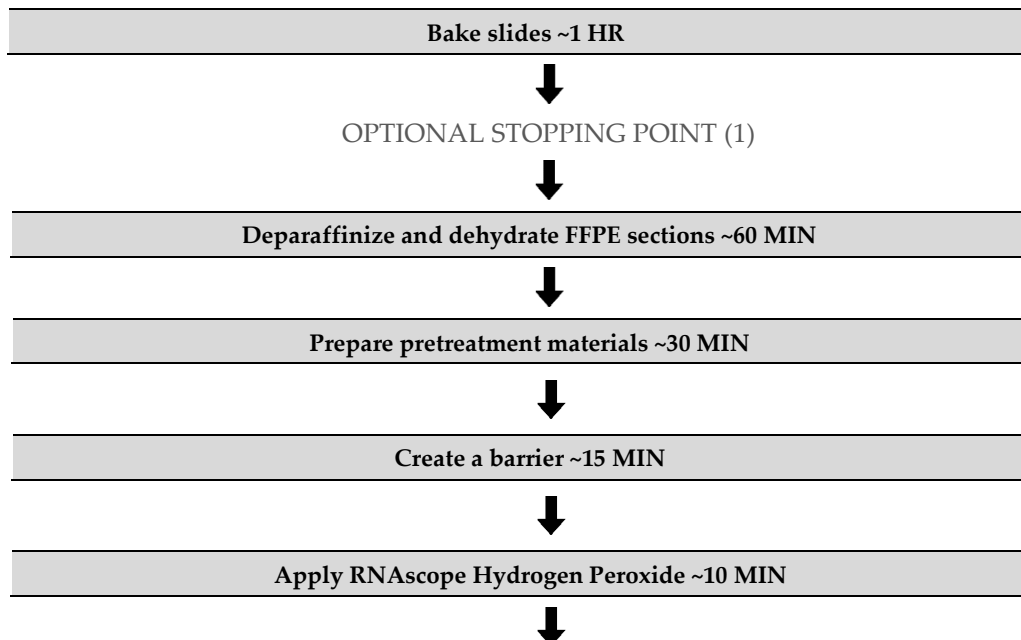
Bake slides ~1 HR

OPTIONAL STOPPING POINT (1)

Deparaffinize and dehydrate FFPE sections ~60 MIN

Prepare pretreatment materials ~30 MIN

Create a barrier ~15 MIN

Apply RNAscope Hydrogen Peroxide ~10 MIN